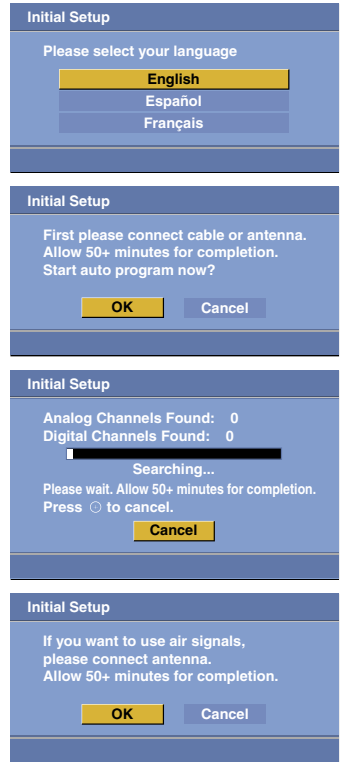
Initial Setup

Please select your language

English

Español

Français

Initial Setup

First please connect cable or antenna. Allow 50+ minutes for completion. Start auto program now?

OK

Cancel

Initial Setup

Analog Channels Found: 0

Digital Channels Found: 0

Searching...

Please wait. Allow 50+ minutes for completion.

Press ⊙ to cancel.

Cancel

Initial Setup

If you want to use air signals, please connect antenna. Allow 50+ minutes for completion.

OK

Cancel